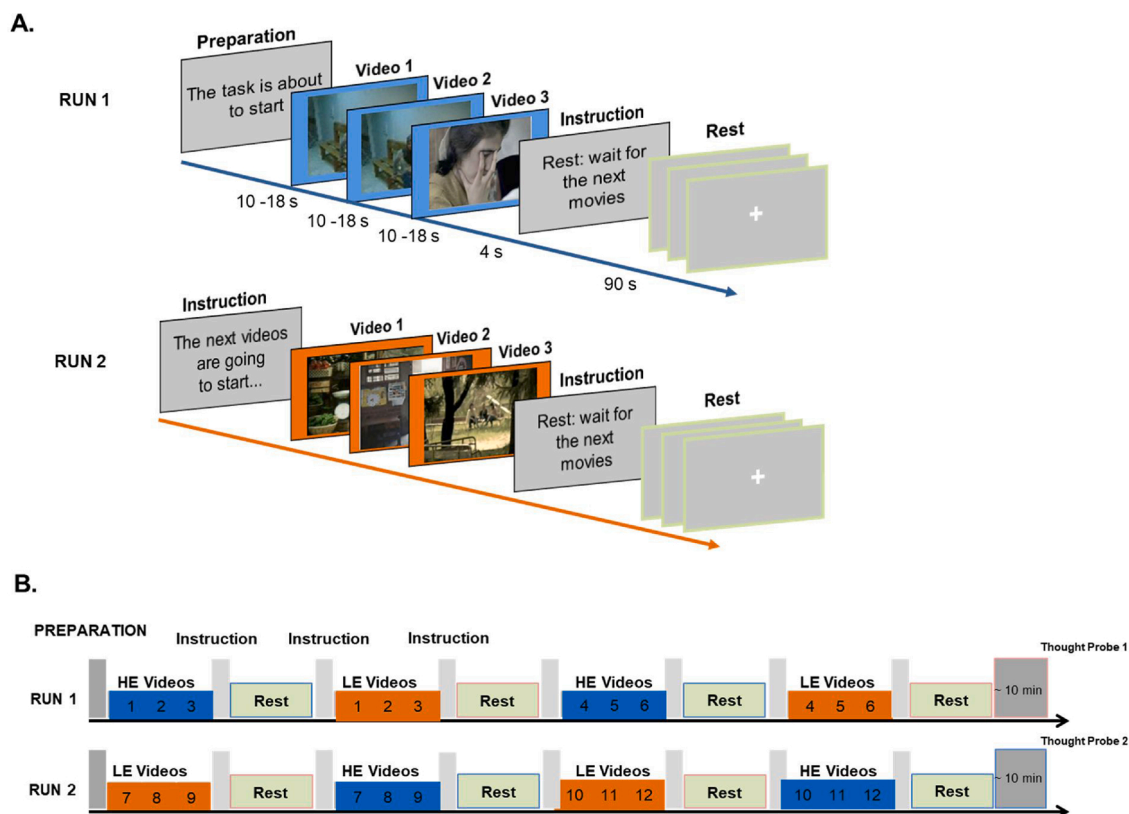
A.

RUN 1

Preparation
The task is about to start

Video 1
Video 2
Video 3

Instruction
Rest: wait for the next movies

Rest
+

10 -18 s
10 -18 s
10 -18 s
4 s
90 s

RUN 2

Instruction
The next videos are going to start...

Video 1
Video 2
Video 3

Instruction
Rest: wait for the next movies

Rest
+

B.

PREPARATION
Instruction
Instruction
Instruction

Thought Probe 1

RUN 1
HE Videos 1 2 3
Rest
LE Videos 1 2 3
Rest
HE Videos 4 5 6
Rest
LE Videos 4 5 6
Rest
~ 10 min

Thought Probe 2

RUN 2
LE Videos 7 8 9
Rest
HE Videos 7 8 9
Rest
LE Videos 10 11 12
Rest
HE Videos 10 11 12
Rest
~ 10 min